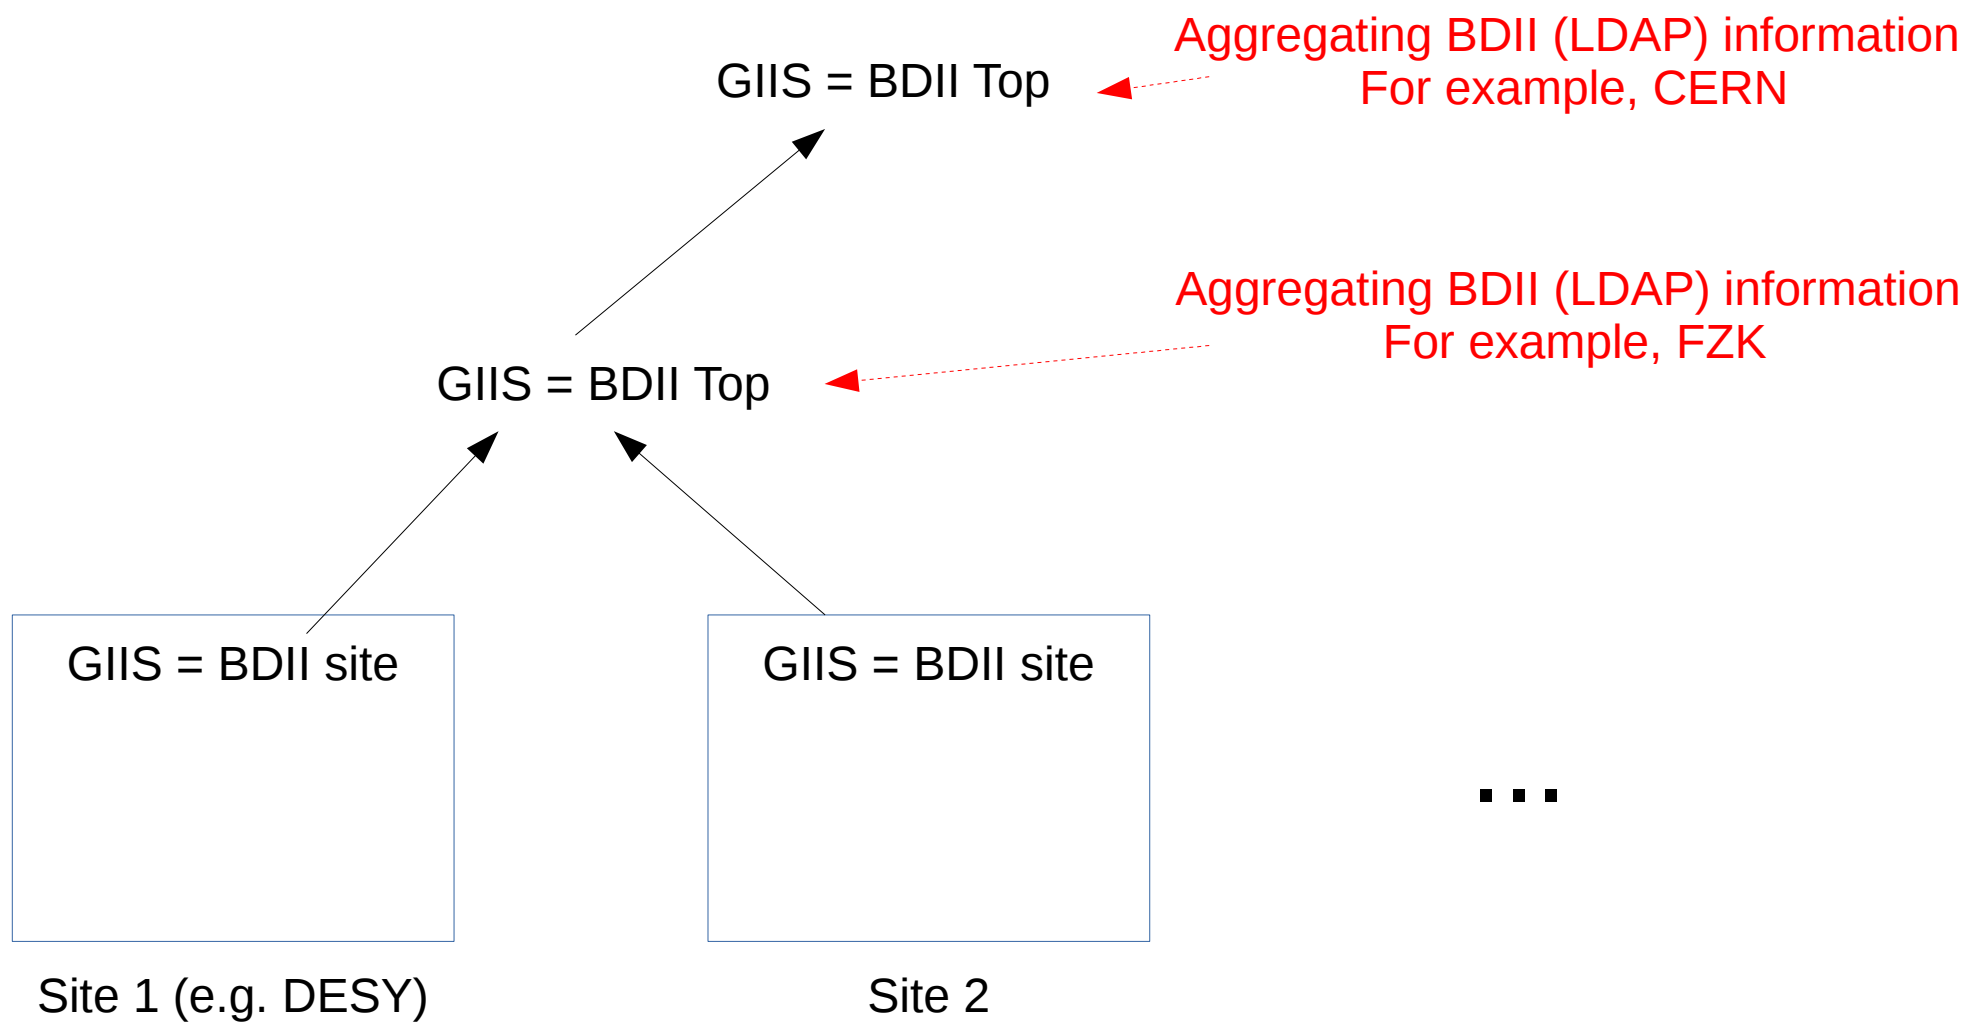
GIIS = BDII Top

Aggregating BDII (LDAP) information
For example, CERN

GIIS = BDII Top

Aggregating BDII (LDAP) information
For example, FZK

GIIS = BDII site

GIIS = BDII site

...

Site 1 (e.g. DESY)

Site 2